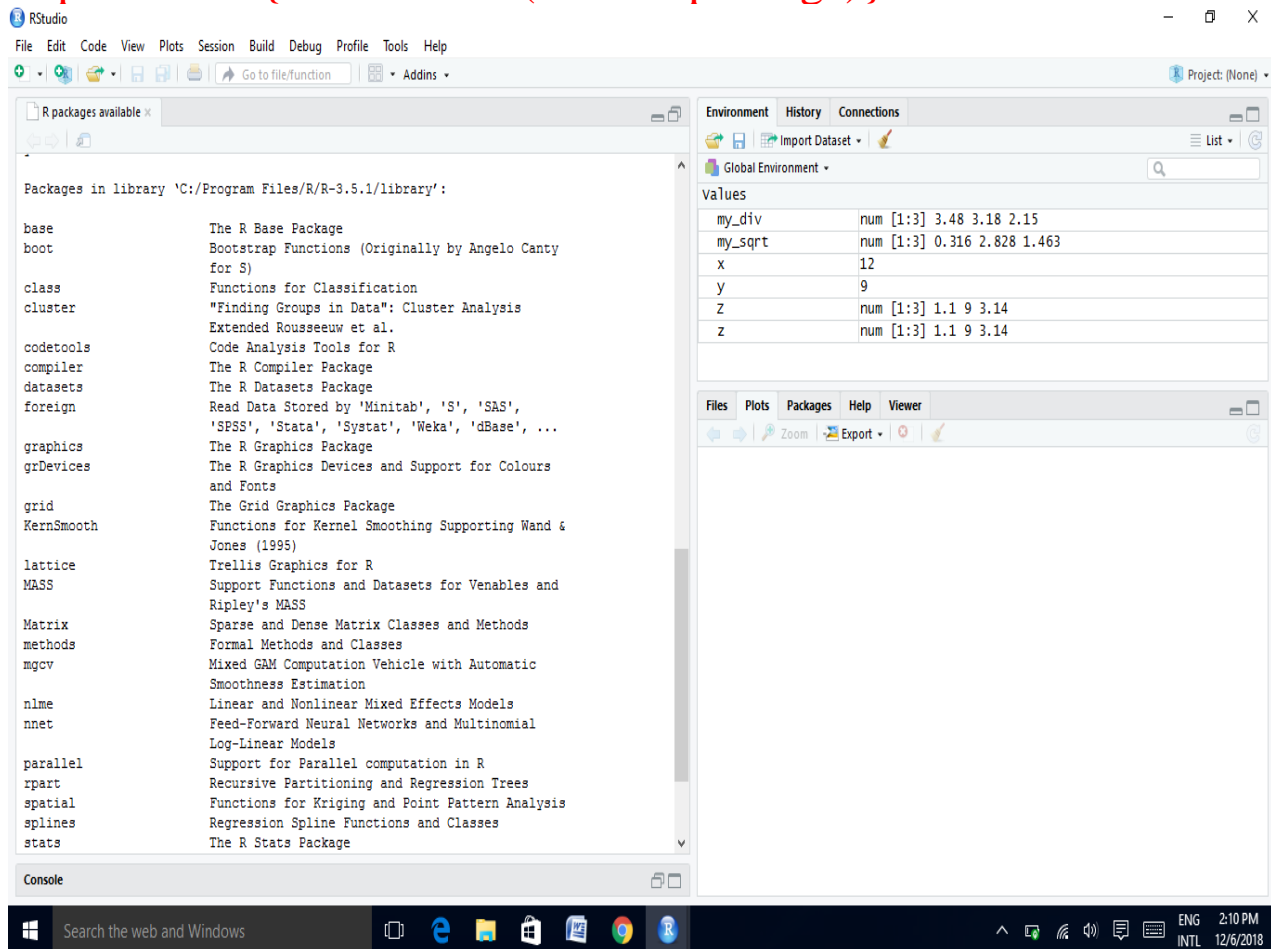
RStudio

File Edit Code View Plots Session Build Debug Profile Tools Help

Go to file/function Addins

Project: (None)

R packages available ×

Packages in library 'C:/Program Files/R/R-3.5.1/library':

| | |
|---|---|
| base | The R Base Package |
| boot | Bootstrap Functions (Originally by Angelo Canty for S) |
| class | Functions for Classification |
| cluster | "Finding Groups in Data": Cluster Analysis Extended Rousseeuw et al. |
| codetools | Code Analysis Tools for R |
| compiler | The R Compiler Package |
| datasets | The R Datasets Package |
| foreign | Read Data Stored by 'Minitab', 'S', 'SAS', 'SPSS', 'Stata', 'Systat', 'Weka', 'dBase', ... |
| graphics | The R Graphics Package |
| grDevices | The R Graphics Devices and Support for Colours and Fonts |
| grid | The Grid Graphics Package |
| KernSmooth | Functions for Kernel Smoothing Supporting Wand & Jones (1995) |
| lattice | Trellis Graphics for R |
| MASS | Support Functions and Datasets for Venables and Ripley's MASS |
| Matrix | Sparse and Dense Matrix Classes and Methods |
| methods | Formal Methods and Classes |
| mgcv | Mixed GAM Computation Vehicle with Automatic Smoothness Estimation |
| nlme | Linear and Nonlinear Mixed Effects Models |
| nnet | Feed-Forward Neural Networks and Multinomial Log-Linear Models |
| parallel | Support for Parallel computation in R |
| rpart | Recursive Partitioning and Regression Trees |
| spatial | Functions for Kriging and Point Pattern Analysis |
| splines | Regression Spline Functions and Classes |
| stats | The R Stats Package |

Console

Environment History Connections

Import Dataset

List

Global Environment

Values

| | |
|---|---|
| my_div | num [1:3] 3.48 3.18 2.15 |
| my_sqrt | num [1:3] 0.316 2.828 1.463 |
| x | 12 |
| y | 9 |
| z | num [1:3] 1.1 9 3.14 |
| z | num [1:3] 1.1 9 3.14 |

Files Plots Packages Help Viewer

Zoom Export

Search the web and Windows

ENG INTL 2:10 PM 12/6/2018